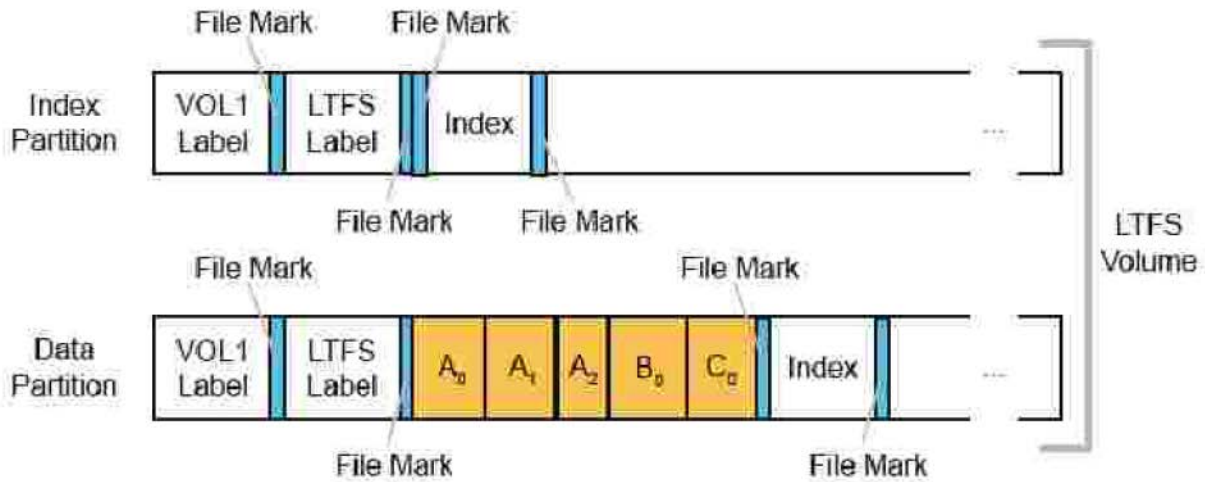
File Mark
File Mark

Index Partition

VOL1 Label

LTFS Label

Index

...

File Mark
File Mark

LTFS Volume

File Mark
File Mark

Data Partition

VOL1 Label

LTFS Label

$A_0$ $A_1$ $A_2$ $B_0$ $C_0$

Index

...

File Mark
File Mark